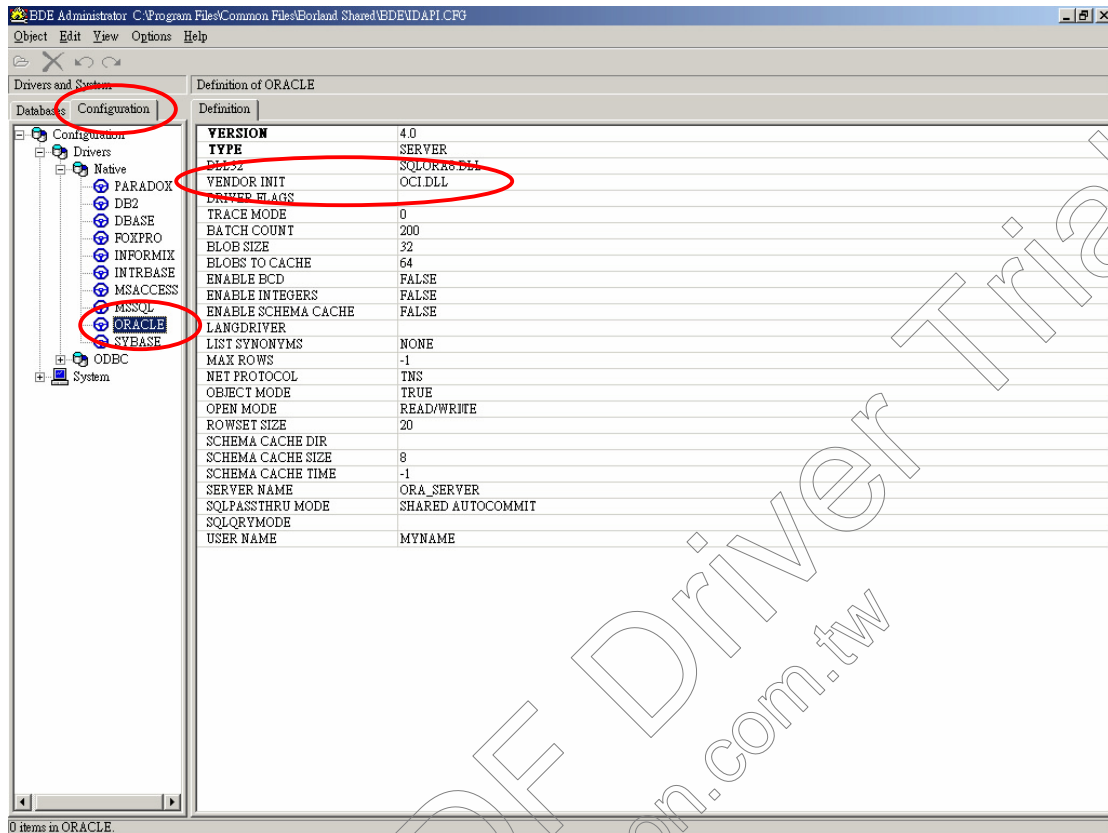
BDE Administrator C:\Program Files\Common Files\Borland Shared\BDE\IDAPI.CFG

Object Edit View Options Help

Drivers and System

Databases Configuration

Configuration
Drivers
Native
PARADOX
DB2
DBASE
FOXPRO
INFORMIX
INTRBASE
MSACCESS
MSSQL
ORACLE
SYBASE
ODBC
System

Definition of ORACLE

Definition

| | |
|---|---|
| VERSION | 4.0 |
| TYPE | SERVER |
| DLL32 | SQLORA8.DLL |
| VENDOR INIT | OCI.DLL |
| DRIVER FLAGS | |
| TRACE MODE | 0 |
| BATCH COUNT | 200 |
| BLOB SIZE | 32 |
| BLOBS TO CACHE | 64 |
| ENABLE BCD | FALSE |
| ENABLE INTEGERS | FALSE |
| ENABLE SCHEMA CACHE | FALSE |
| LANGDRIVER | |
| LIST SYNONYMS | NONE |
| MAX ROWS | -1 |
| NET PROTOCOL | TNS |
| OBJECT MODE | TRUE |
| OPEN MODE | READ/WRITE |
| ROWSET SIZE | 20 |
| SCHEMA CACHE DIR | |
| SCHEMA CACHE SIZE | 8 |
| SCHEMA CACHE TIME | -1 |
| SERVER NAME | ORA_SERVER |
| SQLPASSTHRU MODE | SHARED AUTOCOMMIT |
| SQLQRYMODE | |
| USER NAME | MYNAME |

PDF Driver Trial
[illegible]n.com.tw

0 items in ORACLE.